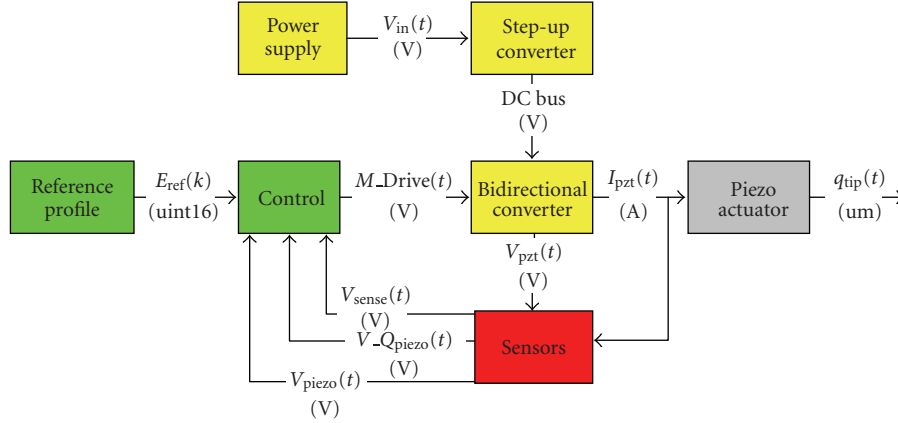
Power supply

$V_{\text{in}}(t)$ (V)

Step-up converter

DC bus (V)

Reference profile

$E_{\text{ref}}(k)$ (uint16)

Control

$M\_\text{Drive}(t)$ (V)

Bidirectional converter

$I_{\text{pzt}}(t)$ (A)

Piezo actuator

$q_{\text{tip}}(t)$ (um)

$V_{\text{pzt}}(t)$ (V)

$V_{\text{sense}}(t)$ (V)

$V\_\text{Q}_{\text{piezo}}(t)$ (V)

Sensors

$V_{\text{piezo}}(t)$ (V)